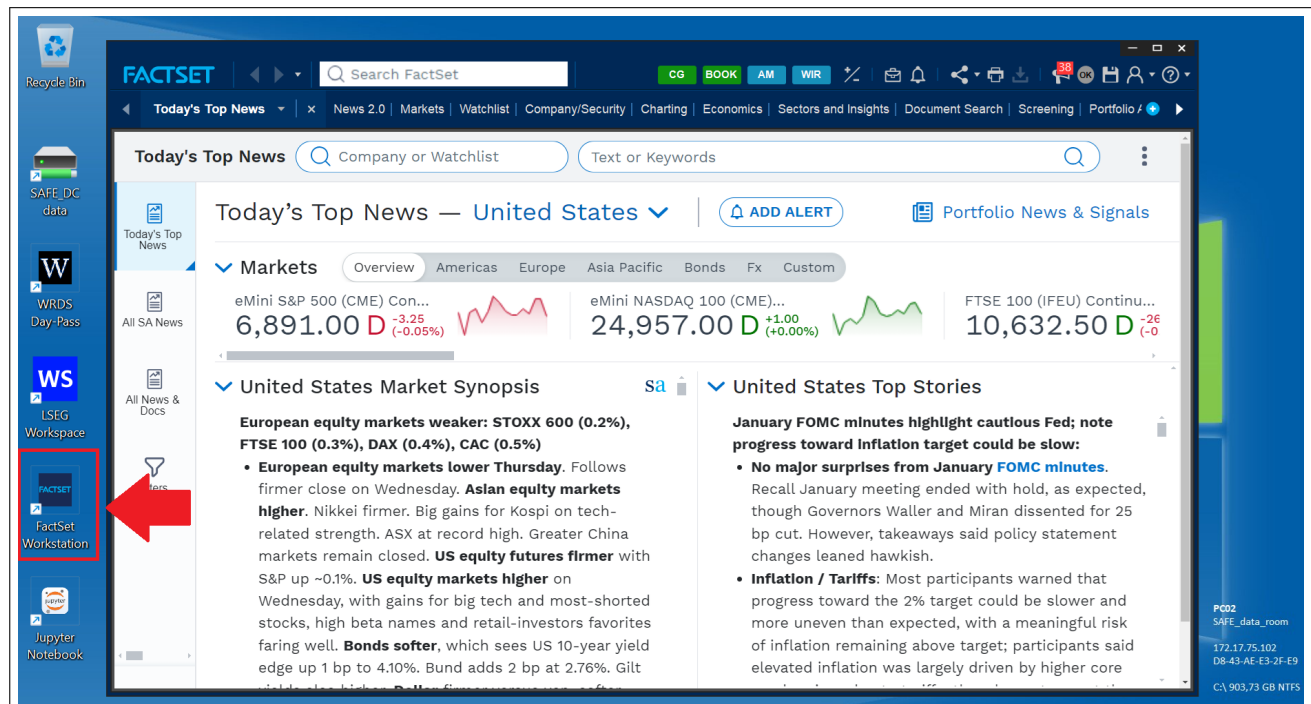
Recycle Bin

SAFE_DC data

WRDS Day-Pass

LSEG Workspace

FactSet Workstation

Jupyter Notebook

FACTSET
Search FactSet
CG BOOK AM WIR
38

Today's Top News | News 2.0 | Markets | Watchlist | Company/Security | Charting | Economics | Sectors and Insights | Document Search | Screening | Portfolio

Today's Top News
Company or Watchlist
Text or Keywords

Today's Top News
All SA News
All News & Docs
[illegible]ters

Today's Top News — United States
ADD ALERT
Portfolio News & Signals

Markets
Overview | Americas | Europe | Asia Pacific | Bonds | Fx | Custom

eMini S&P 500 (CME) Con...
6,891.00 D -3.25 (-0.05%)

eMini NASDAQ 100 (CME)...
24,957.00 D +1.00 (+0.00%)

FTSE 100 (IFEU) Continu...
10,632.50 D -26 (-0

United States Market Synopsis

European equity markets weaker: STOXX 600 (0.2%), FTSE 100 (0.3%), DAX (0.4%), CAC (0.5%)

- European equity markets lower Thursday. Follows firmer close on Wednesday. Asian equity markets higher. Nikkei firmer. Big gains for Kospi on tech-related strength. ASX at record high. Greater China markets remain closed. US equity futures firmer with S&P up ~0.1%. US equity markets higher on Wednesday, with gains for big tech and most-shorted stocks, high beta names and retail-investors favorites faring well. Bonds softer, which sees US 10-year yield edge up 1 bp to 4.10%. Bund adds 2 bp at 2.76%. Gilt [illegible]

United States Top Stories

January FOMC minutes highlight cautious Fed; note progress toward inflation target could be slow:

- No major surprises from January FOMC minutes. Recall January meeting ended with hold, as expected, though Governors Waller and Miran dissented for 25 bp cut. However, takeaways said policy statement changes leaned hawkish.
- Inflation / Tariffs: Most participants warned that progress toward the 2% target could be slower and more uneven than expected, with a meaningful risk of inflation remaining above target; participants said elevated inflation was largely driven by higher core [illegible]

PC02
SAFE_data_room
172.17.75.102
D8-43-AE-E3-2F-E9
C:\ 903,73 GB NTFS